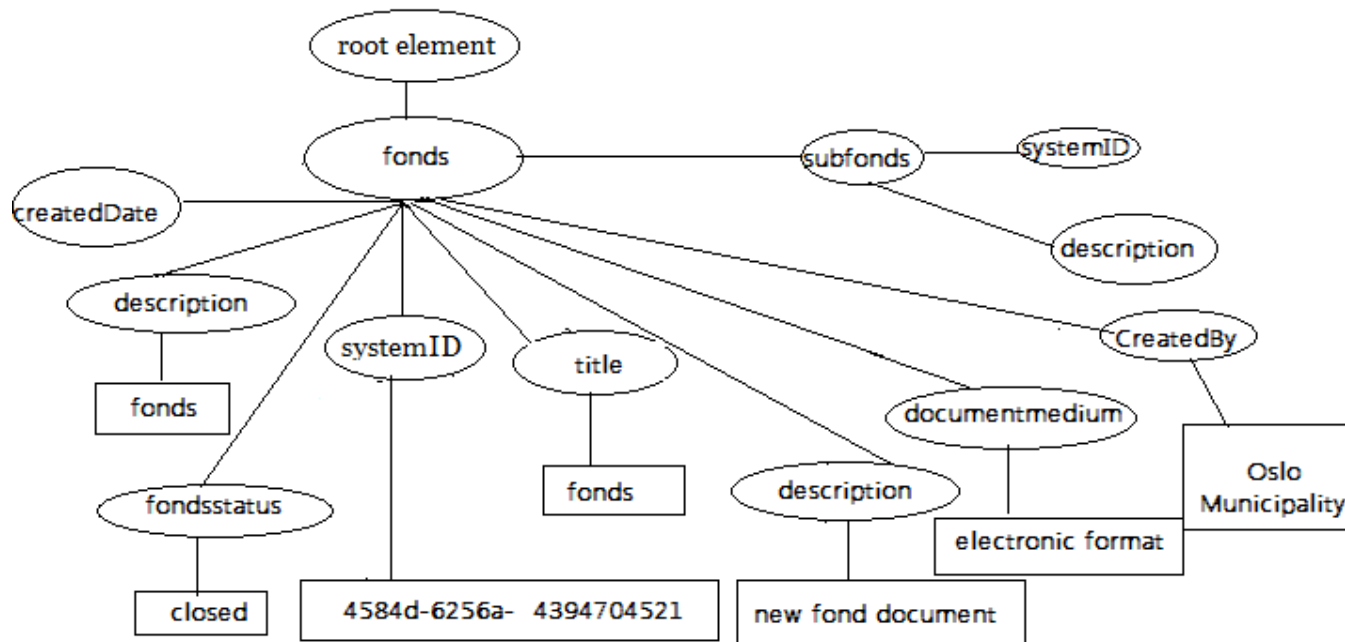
root element

fonds

subfonds

systemID

createdDate

description

description

CreatedBy

systemID

title

fonds

documentmedium

Oslo Municipality

fondsstatus

fonds

description

electronic format

closed

4584d-6256a- 4394704521

new fond document